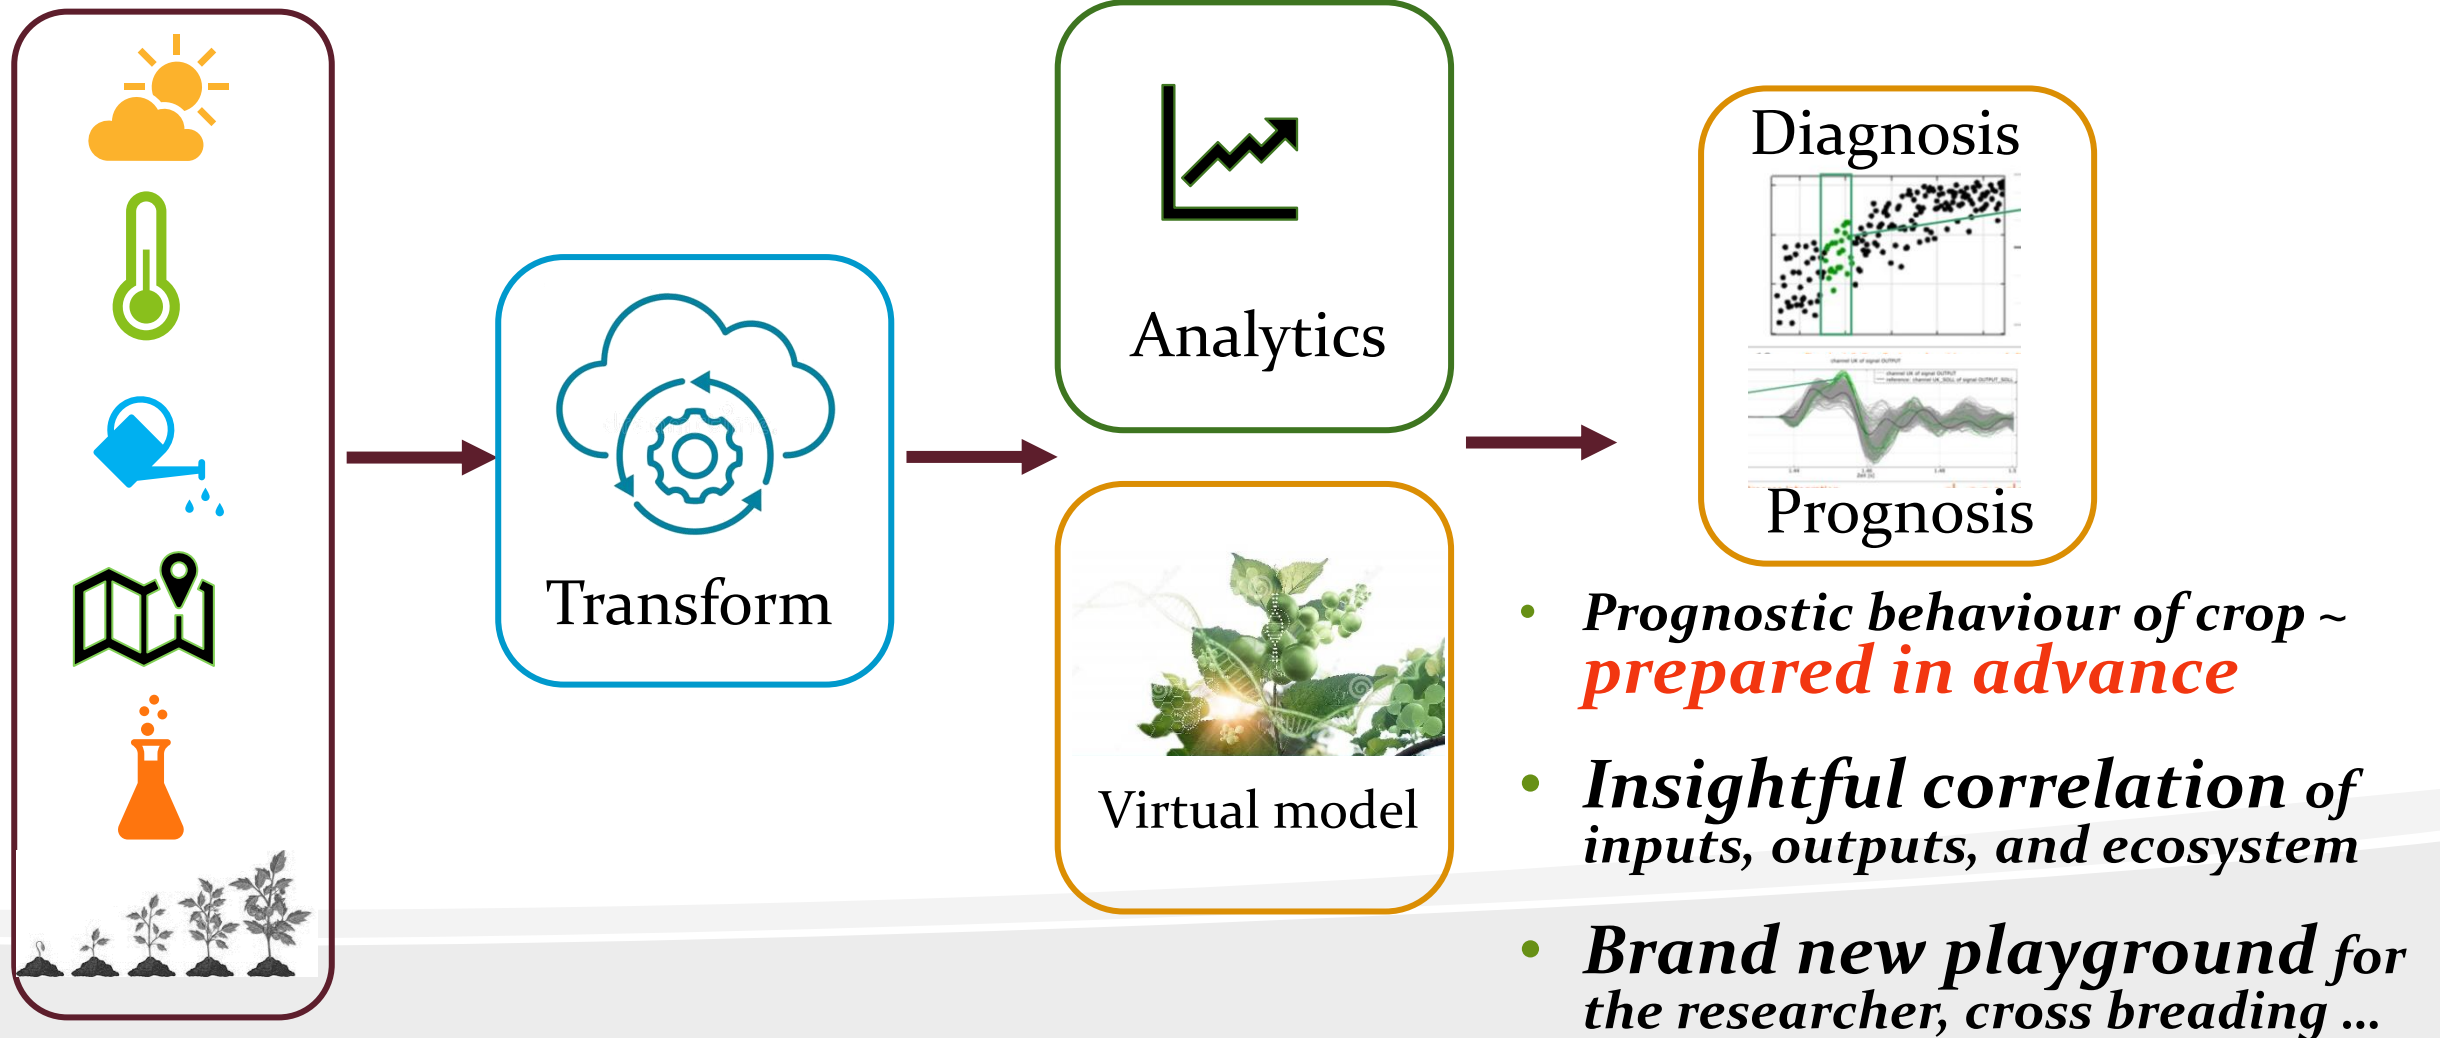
Transform

Analytics

Virtual model

Diagnosis

Prognosis

- Prognostic behaviour of crop ~ prepared in advance
- Insightful correlation of inputs, outputs, and ecosystem
- Brand new playground for the researcher, cross breading ...